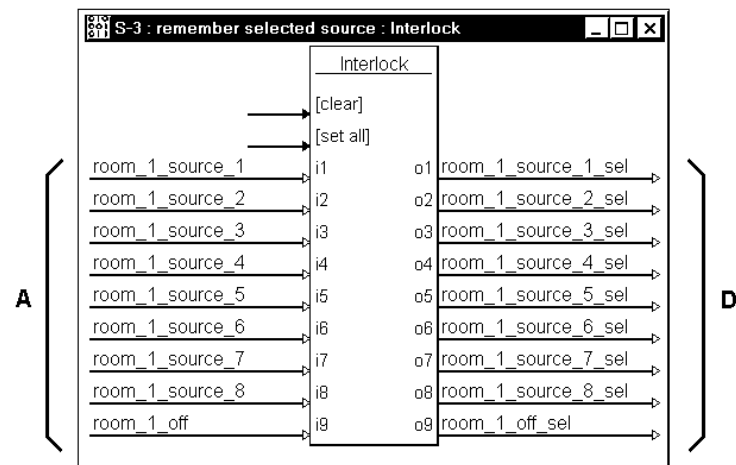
S-3 : remember selected source : Interlock

Interlock

[clear]
[set all]

| Input signal | Input | Output | Output signal |
|---|---|---|---|
| room_1_source_1 | i1 | o1 | room_1_source_1_sel |
| room_1_source_2 | i2 | o2 | room_1_source_2_sel |
| room_1_source_3 | i3 | o3 | room_1_source_3_sel |
| room_1_source_4 | i4 | o4 | room_1_source_4_sel |
| room_1_source_5 | i5 | o5 | room_1_source_5_sel |
| room_1_source_6 | i6 | o6 | room_1_source_6_sel |
| room_1_source_7 | i7 | o7 | room_1_source_7_sel |
| room_1_source_8 | i8 | o8 | room_1_source_8_sel |
| room_1_off | i9 | o9 | room_1_off_sel |

A

D